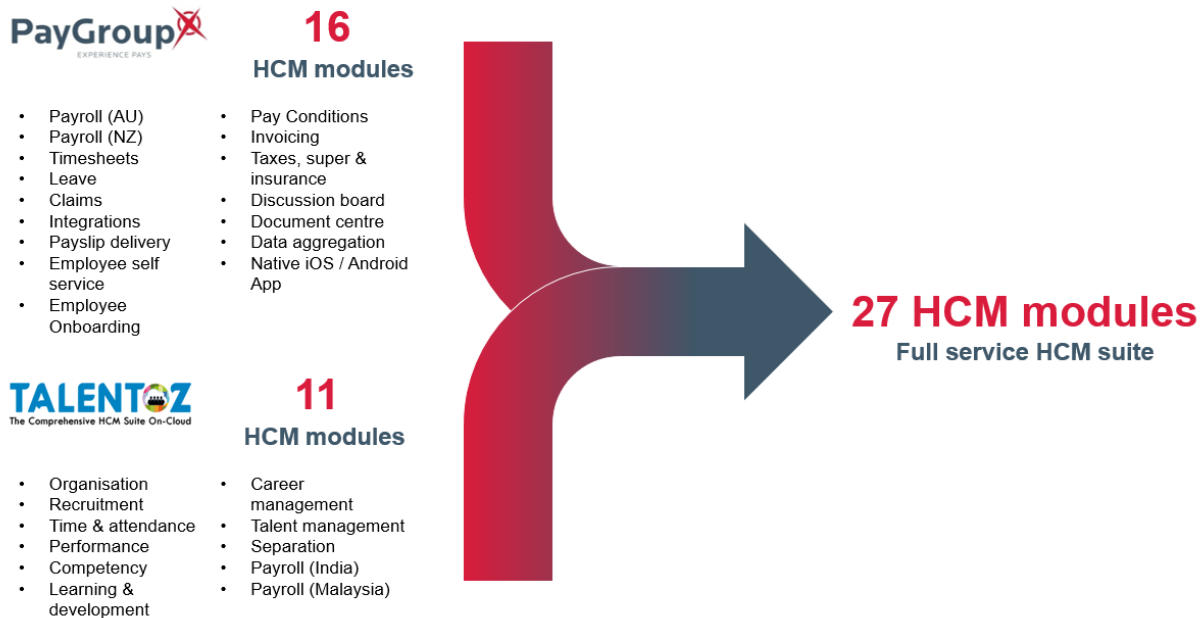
PayGroup
EXPERIENCE PAYS

16
HCM modules

- Payroll (AU)
- Payroll (NZ)
- Timesheets
- Leave
- Claims
- Integrations
- Payslip delivery
- Employee self service
- Employee Onboarding

- Pay Conditions
- Invoicing
- Taxes, super & insurance
- Discussion board
- Document centre
- Data aggregation
- Native iOS / Android App

TALENTOZ
The Comprehensive HCM Suite On-Cloud

11
HCM modules

- Organisation
- Recruitment
- Time & attendance
- Performance
- Competency
- Learning & development

- Career management
- Talent management
- Separation
- Payroll (India)
- Payroll (Malaysia)

27 HCM modules
Full service HCM suite